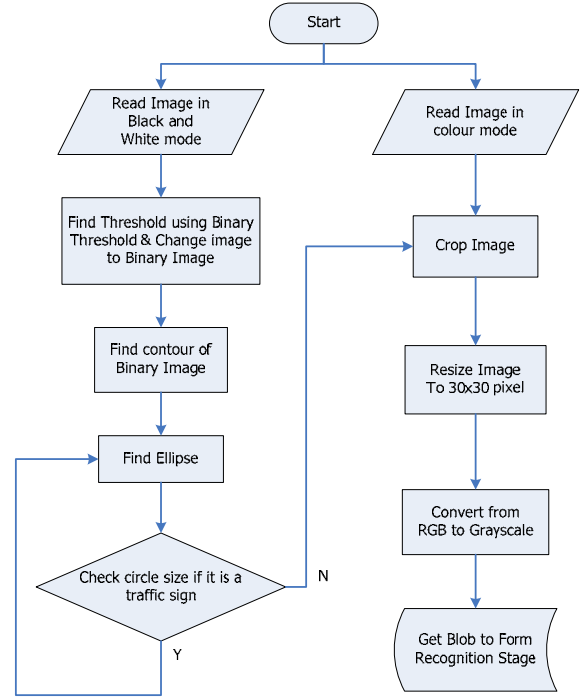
Start

Read Image in Black and White mode

Find Threshold using Binary Threshold & Change image to Binary Image

Find contour of Binary Image

Find Ellipse

Check circle size if it is a traffic sign

N

Y

Read Image in colour mode

Crop Image

Resize Image To 30x30 pixel

Convert from RGB to Grayscale

Get Blob to Form Recognition Stage